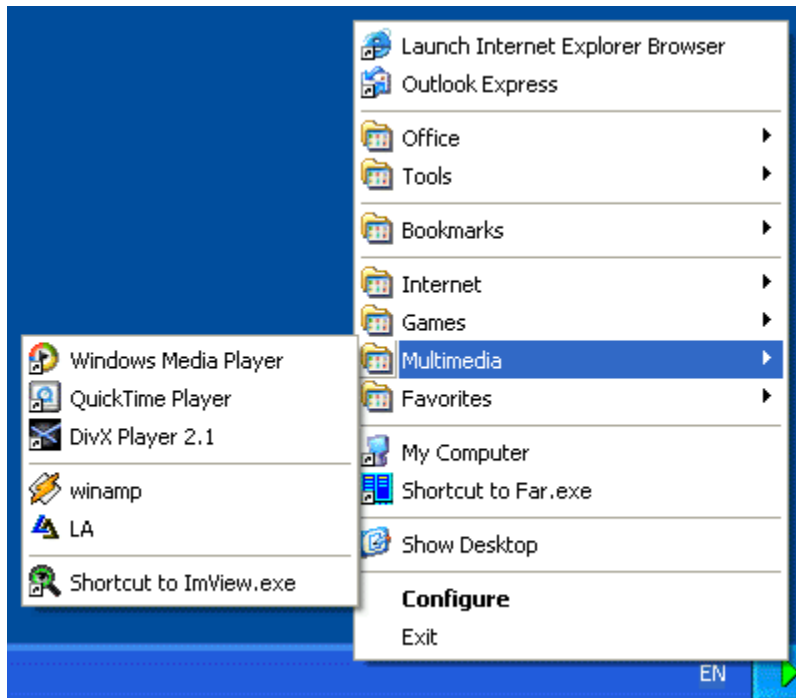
Launch Internet Explorer Browser
Outlook Express

Office
Tools

Bookmarks

Internet
Games
Multimedia
Favorites

My Computer
Shortcut to Far.exe

Show Desktop

**Configure**
Exit

Windows Media Player
QuickTime Player
DivX Player 2.1

winamp
LA

Shortcut to ImView.exe

EN